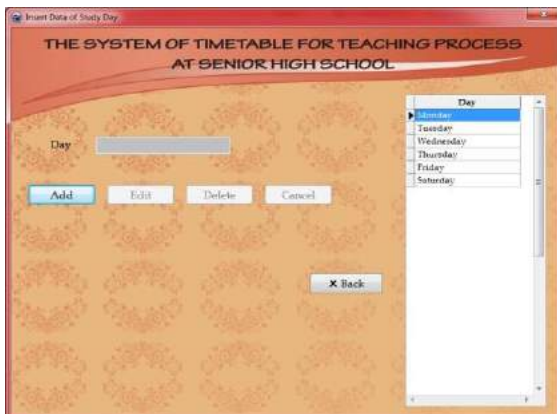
Insert Data of Study Day

THE SYSTEM OF TIMETABLE FOR TEACHING PROCESS AT SENIOR HIGH SCHOOL

Day

Add Edit Delete Cancel

✕ Back

| Day |
|---|
| Monday |
| Tuesday |
| Wednesday |
| Thursday |
| Friday |
| Saturday |